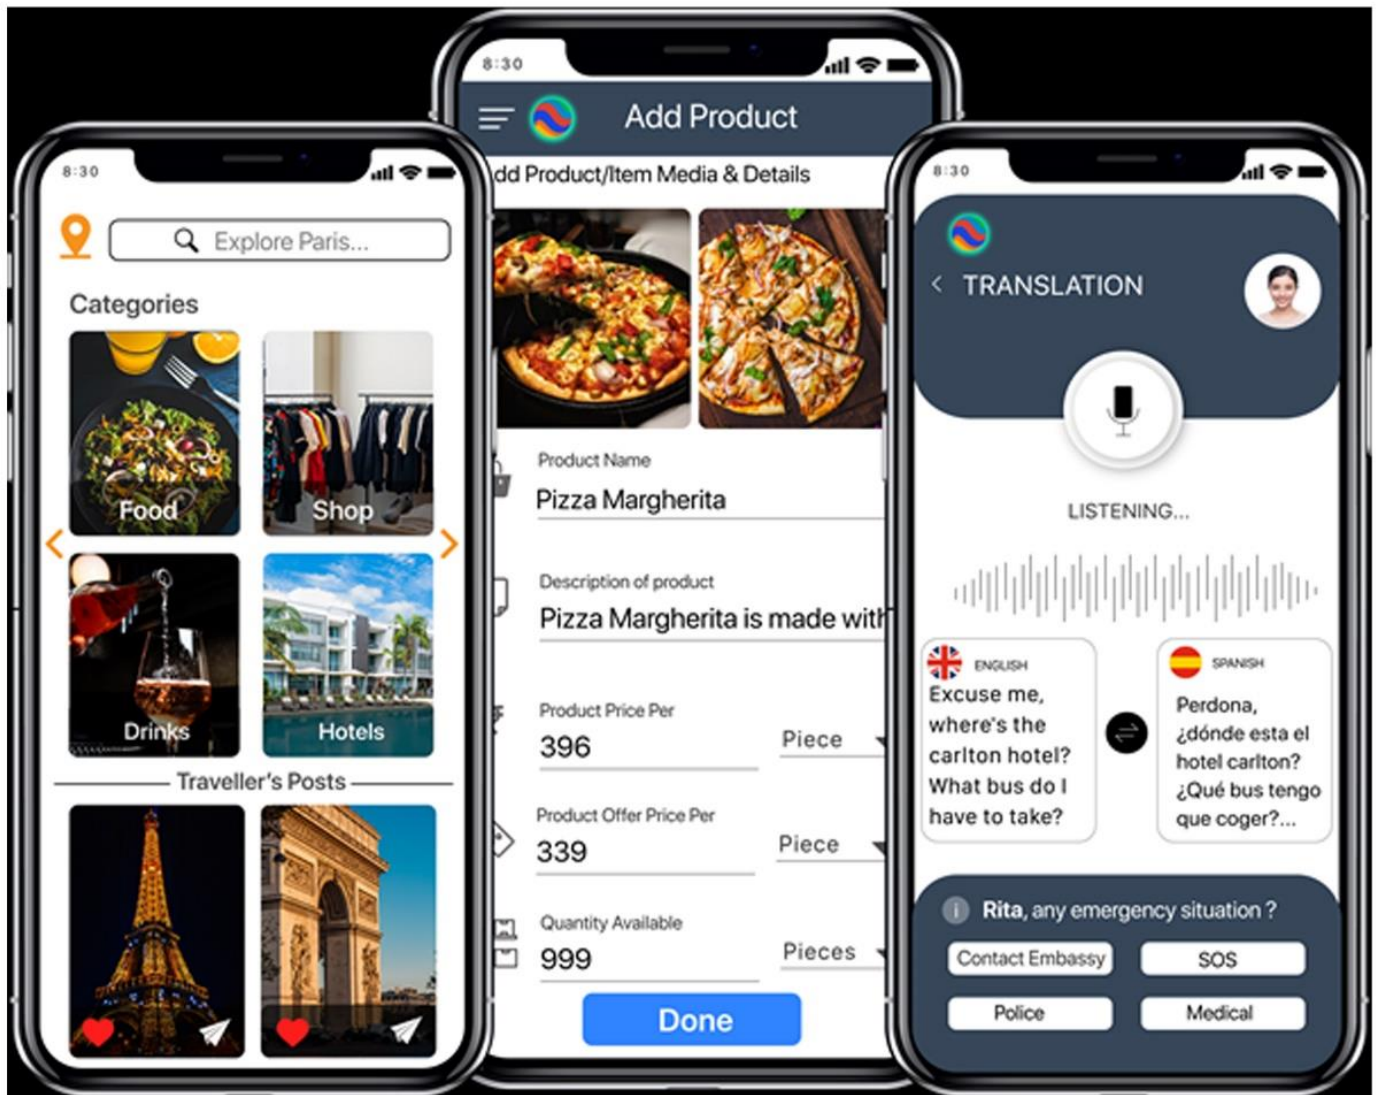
8:30

Explore Paris...

Categories

Food

Shop

Drinks

Hotels

Traveller's Posts

8:30

Add Product

dd Product/Item Media & Details

Product Name

Pizza Margherita

Description of product

Pizza Margherita is made wit

Product Price Per

396

Piece

Product Offer Price Per

339

Piece

Quantity Available

999

Pieces

Done

8:30

TRANSLATION

LISTENING...

ENGLISH

Excuse me, where's the carlton hotel? What bus do I have to take?

SPANISH

Perdona, ¿dónde esta el hotel carlton? ¿Qué bus tengo que coger?...

Rita, any emergency situation ?

Contact Embassy

SOS

Police

Medical